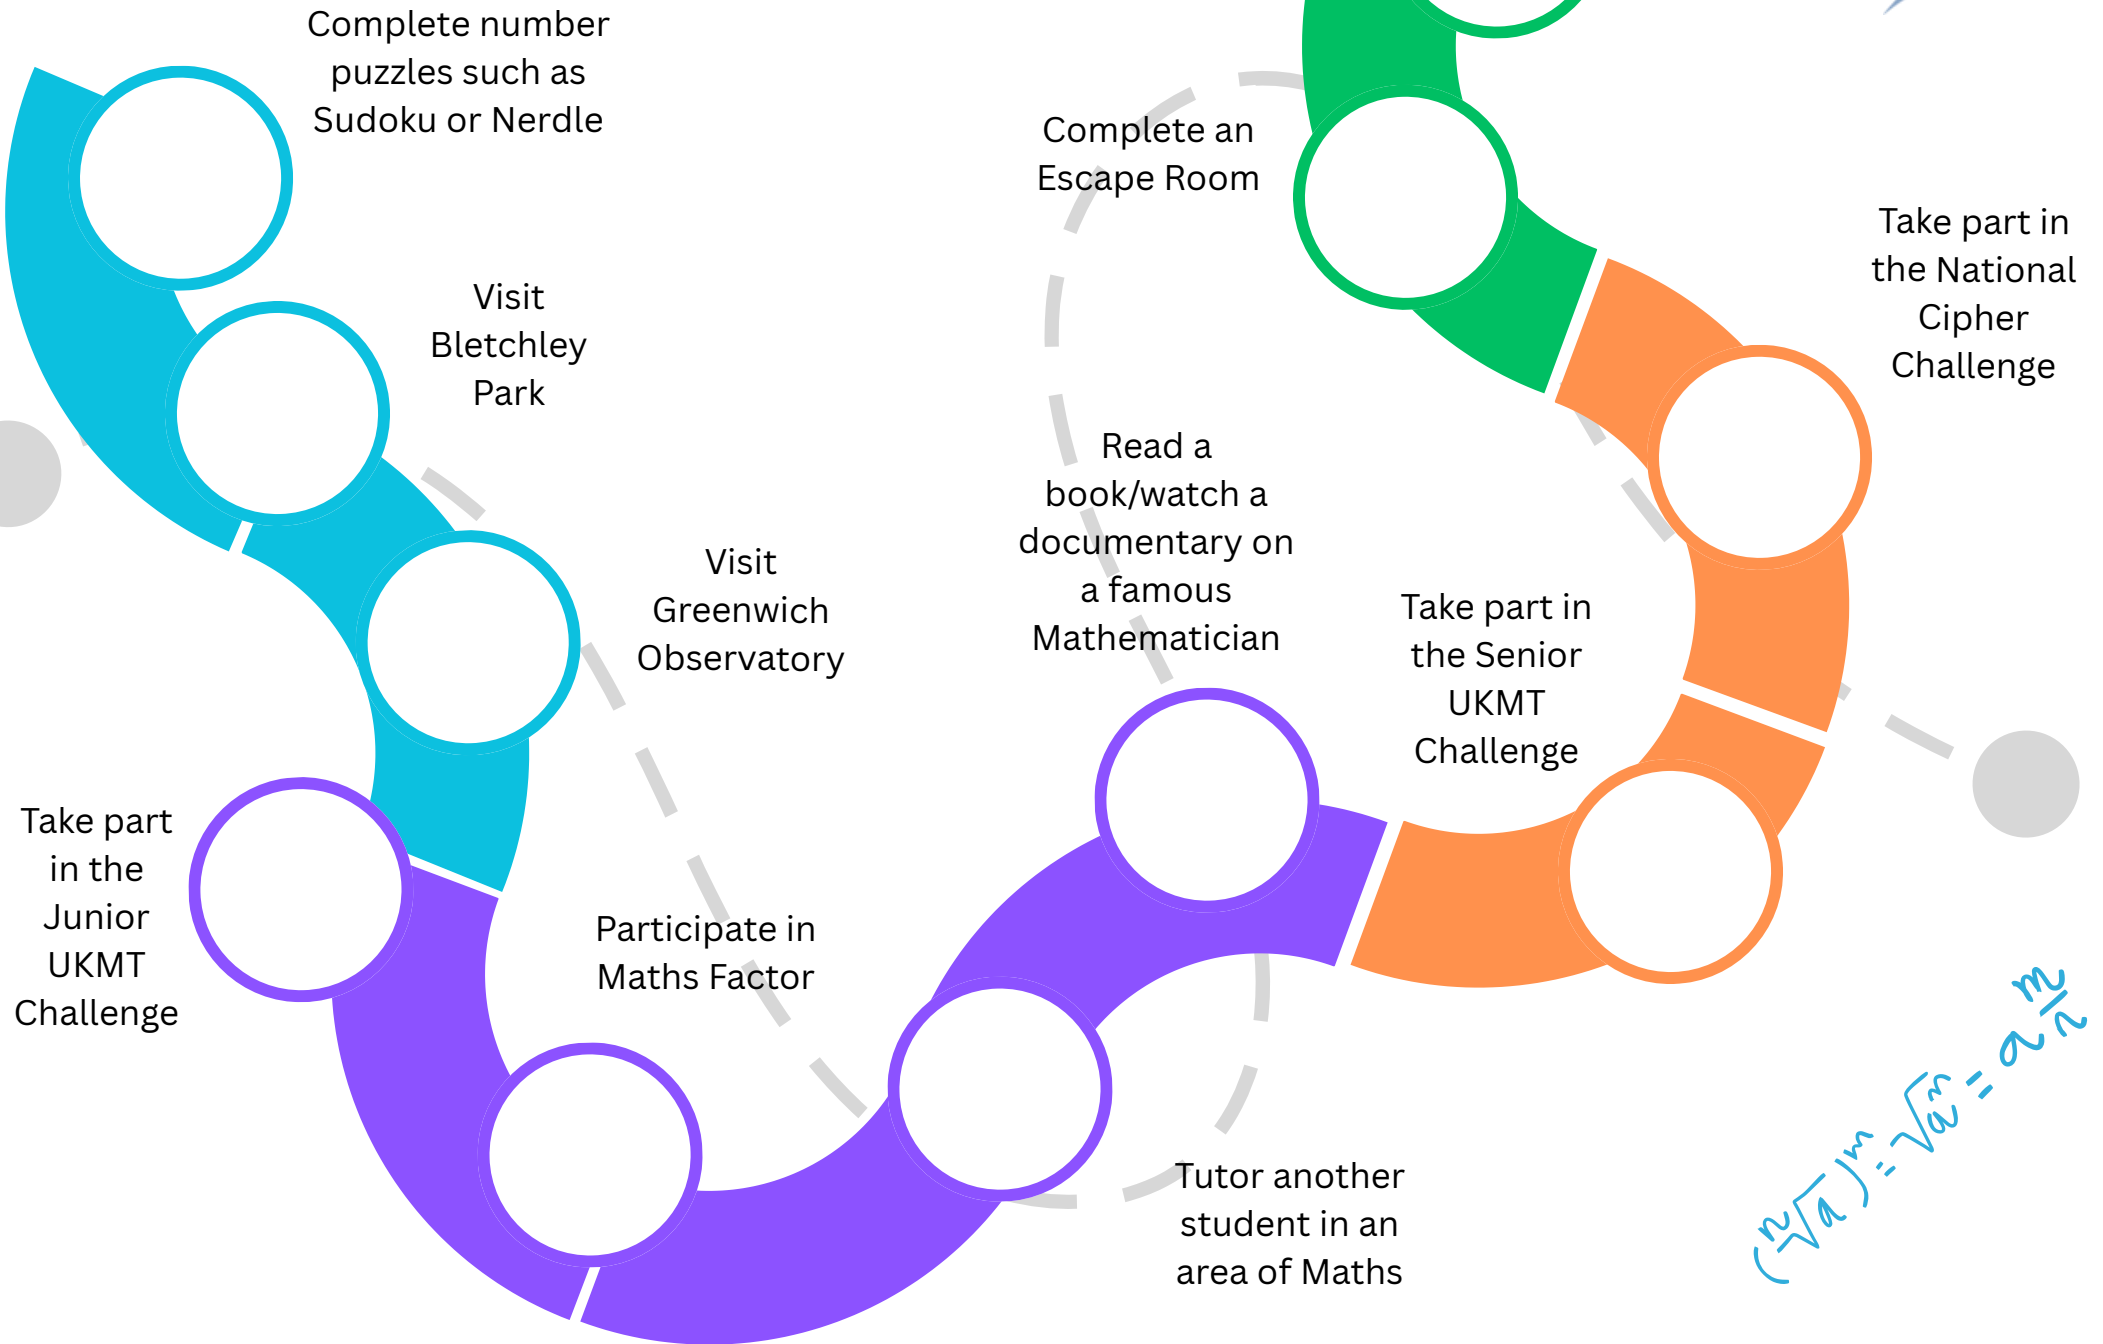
Complete number puzzles such as Sudoku or Nerdle

Visit Bletchley Park

Visit Greenwich Observatory

Take part in the Junior UKMT Challenge

Participate in Maths Factor

Tutor another student in an area of Maths

Read a book/watch a documentary on a famous Mathematician

Complete an Escape Room

Take part in the Senior UKMT Challenge

Take part in the National Cipher Challenge

$(\sqrt[n]{a})^m = \sqrt[n]{a^m} = a^{\frac{m}{n}}$